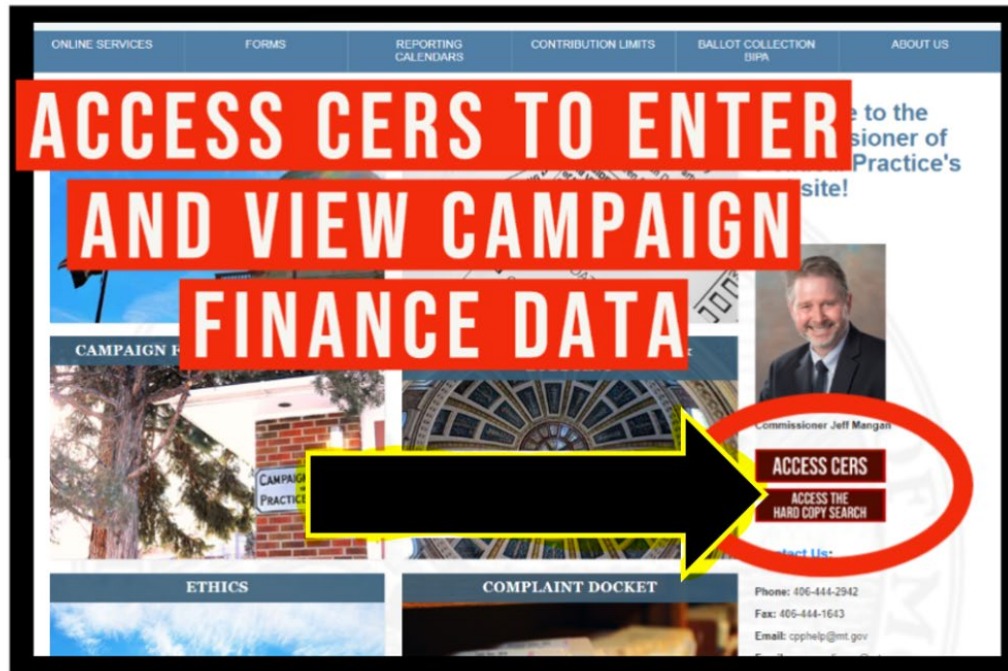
ONLINE SERVICES FORMS REPORTING CALENDARS CONTRIBUTION LIMITS BALLOT COLLECTION BIPA ABOUT US

ACCESS CERS TO ENTER AND VIEW CAMPAIGN FINANCE DATA

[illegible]e to the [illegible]sioner of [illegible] Practice's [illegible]site!

CAMPAIGN F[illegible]

CAMPAIG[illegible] PRACTICE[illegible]

Commissioner Jeff Mangan

ACCESS CERS

ACCESS THE HARD COPY SEARCH

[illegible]ntact Us:

ETHICS

COMPLAINT DOCKET

Phone: 406-444-2942

Fax: 406-444-1643

Email: cpphelp@mt.gov